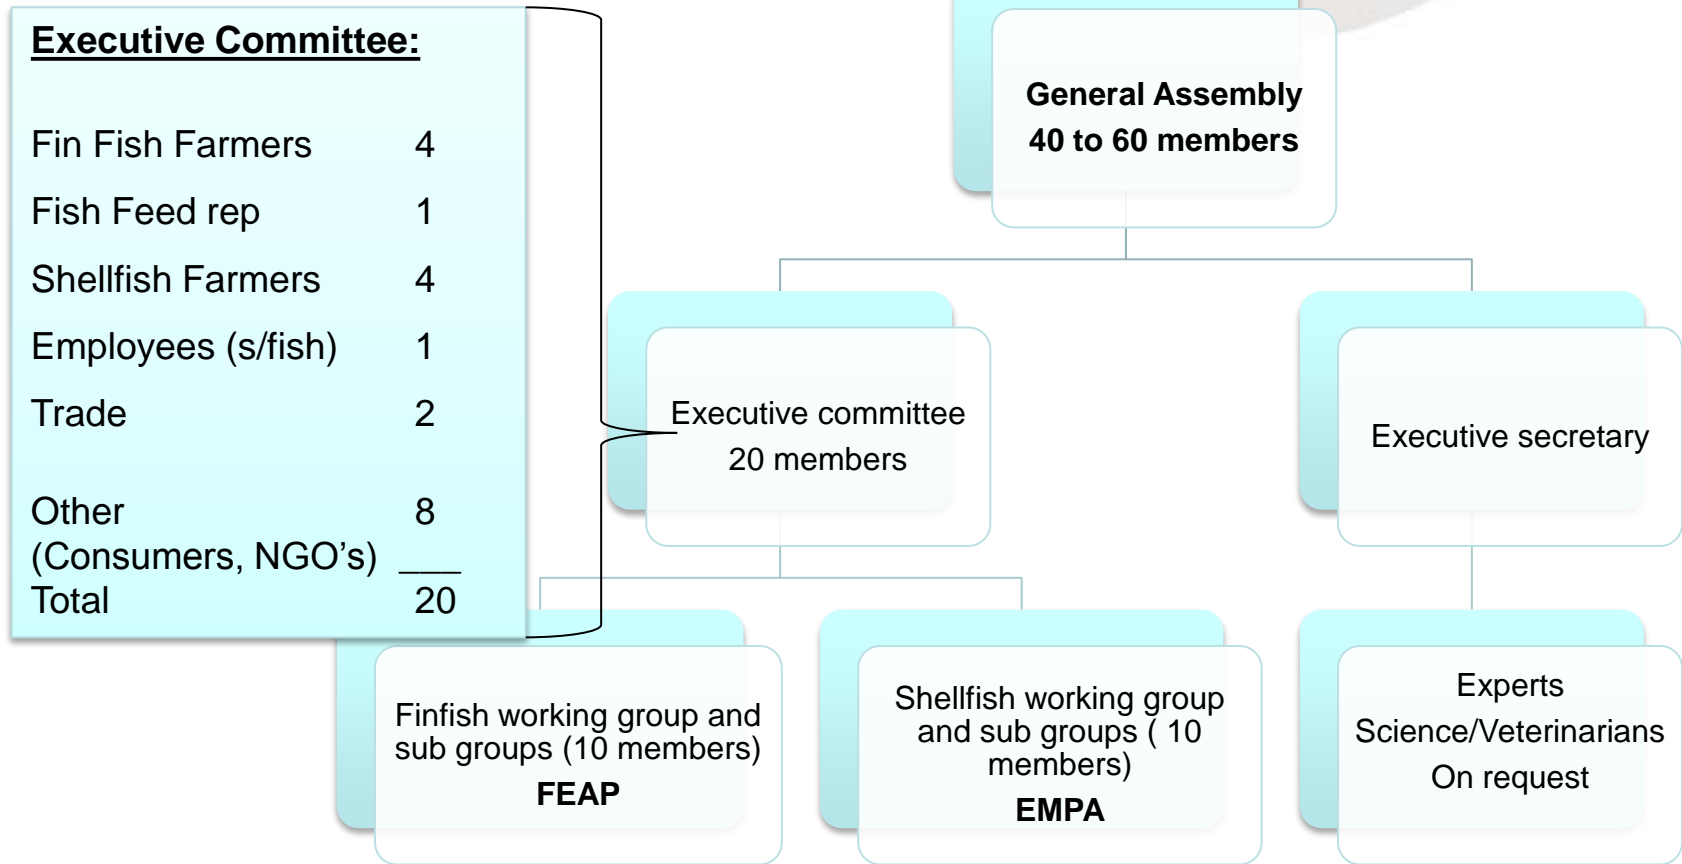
Executive Committee:

| | |
|---|---|
| Fin Fish Farmers | 4 |
| Fish Feed rep | 1 |
| Shellfish Farmers | 4 |
| Employees (s/fish) | 1 |
| Trade | 2 |
| Other (Consumers, NGO's) | 8 |
| Total | 20 |

General Assembly
40 to 60 members

Executive committee
20 members

Executive secretary

Finfish working group and sub groups (10 members)
FEAP

Shellfish working group and sub groups ( 10 members)
EMPA

Experts
Science/Veterinarians
On request